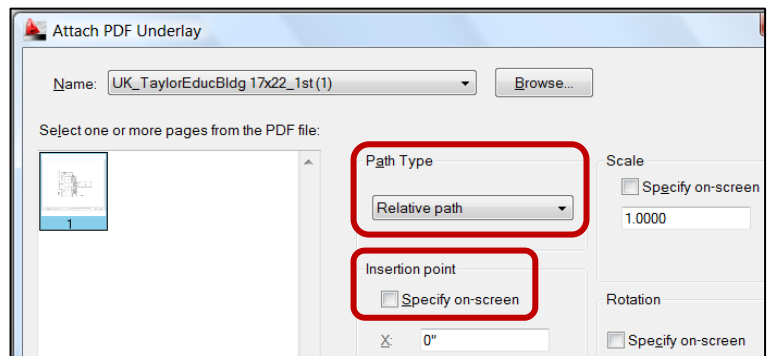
Attach PDF Underlay

Name: UK_TaylorEducBldg 17x22_1st (1)

Browse...

Select one or more pages from the PDF file:

1

Path Type

Relative path

Scale

Specify on-screen

1.0000

Insertion point

Specify on-screen

X: 0"

Rotation

Specify on-screen